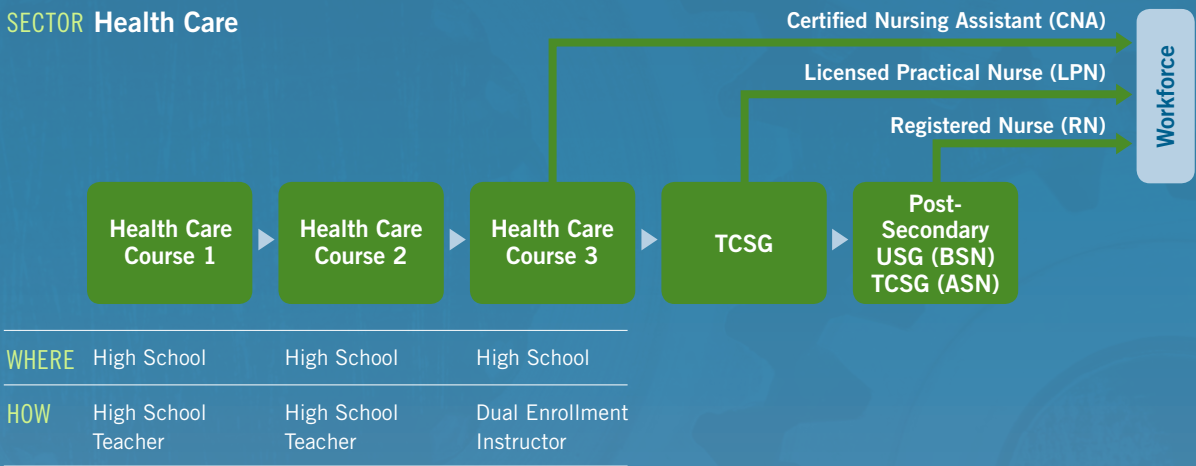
SECTOR Health Care

Certified Nursing Assistant (CNA)

Licensed Practical Nurse (LPN)

Registered Nurse (RN)

Workforce

Health Care Course 1

Health Care Course 2

Health Care Course 3

TCSG

Post-Secondary USG (BSN) TCSG (ASN)

| | | | |
|---|---|---|---|
| WHERE | High School | High School | High School |
| HOW | High School Teacher | High School Teacher | Dual Enrollment Instructor |